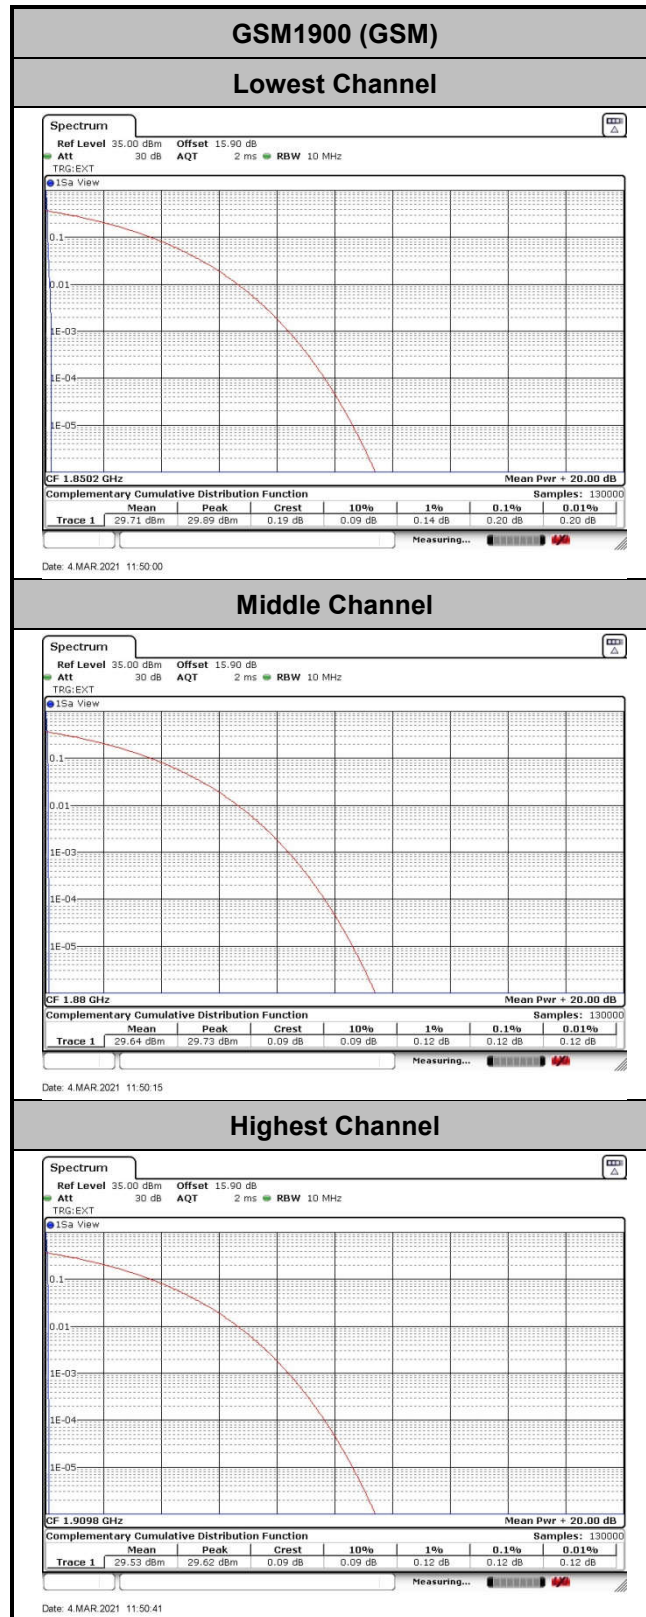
GSM1900 (GSM)

Lowest Channel

Spectrum
Ref Level 35.00 dBm Offset 15.90 dB
Att 30 dB AQT 2 ms RBW 10 MHz
TRG:EXT
1Sa View

0.1
0.01
1E-03
1E-04
1E-05

CF 1.8502 GHz
Mean Pwr + 20.00 dB
Complementary Cumulative Distribution Function
Samples: 130000

| | Mean | Peak | Crest | 10% | 1% | 0.1% | 0.01% |
|---|---|---|---|---|---|---|---|
| Trace 1 | 29.71 dBm | 29.89 dBm | 0.19 dB | 0.09 dB | 0.14 dB | 0.20 dB | 0.20 dB |

Measuring...

Date: 4.MAR.2021 11:50:00

Middle Channel

Spectrum
Ref Level 35.00 dBm Offset 15.90 dB
Att 30 dB AQT 2 ms RBW 10 MHz
TRG:EXT
1Sa View

0.1
0.01
1E-03
1E-04
1E-05

CF 1.88 GHz
Mean Pwr + 20.00 dB
Complementary Cumulative Distribution Function
Samples: 130000

| | Mean | Peak | Crest | 10% | 1% | 0.1% | 0.01% |
|---|---|---|---|---|---|---|---|
| Trace 1 | 29.64 dBm | 29.73 dBm | 0.09 dB | 0.09 dB | 0.12 dB | 0.12 dB | 0.12 dB |

Measuring...

Date: 4.MAR.2021 11:50:15

Highest Channel

Spectrum
Ref Level 35.00 dBm Offset 15.90 dB
Att 30 dB AQT 2 ms RBW 10 MHz
TRG:EXT
1Sa View

0.1
0.01
1E-03
1E-04
1E-05

CF 1.9098 GHz
Mean Pwr + 20.00 dB
Complementary Cumulative Distribution Function
Samples: 130000

| | Mean | Peak | Crest | 10% | 1% | 0.1% | 0.01% |
|---|---|---|---|---|---|---|---|
| Trace 1 | 29.53 dBm | 29.62 dBm | 0.09 dB | 0.09 dB | 0.12 dB | 0.12 dB | 0.12 dB |

Measuring...

Date: 4.MAR.2021 11:50:41